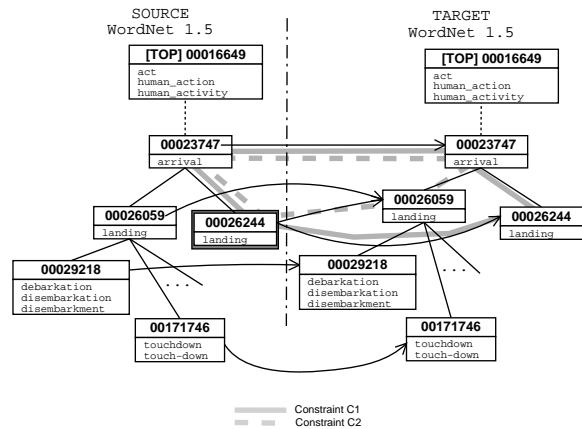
SOURCE
WordNet 1.5

TARGET
WordNet 1.5

[TOP] 00016649
act
human_action
human_activity

[TOP] 00016649
act
human_action
human_activity

00023747
arrival

00023747
arrival

00026059
landing

00026244
landing

00026059
landing

00026244
landing

00029218
debarkation
disembarkation
disembarkment

00029218
debarkation
disembarkation
disembarkment

. . .

. . .

00171746
touchdown
touch-down

00171746
touchdown
touch-down

Constraint C1
Constraint C2